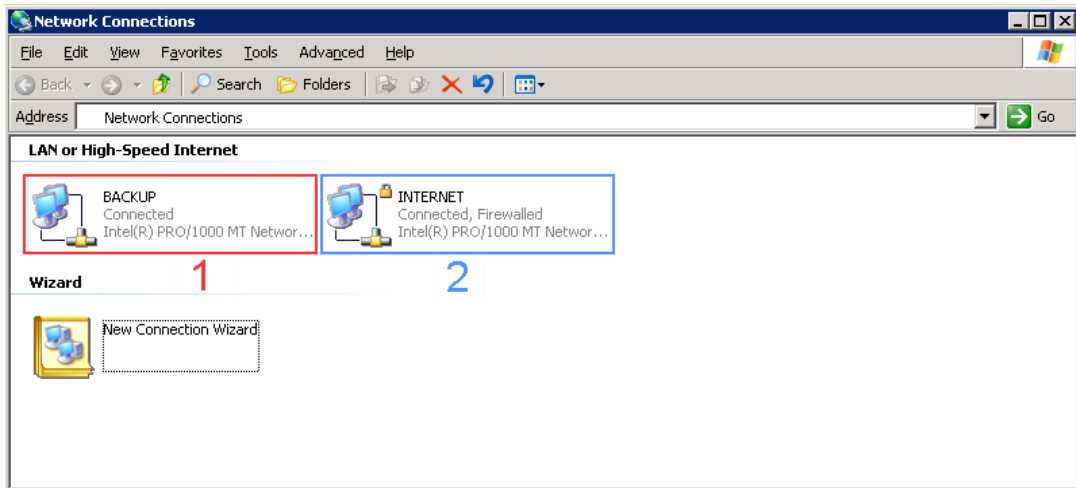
Network Connections

File Edit View Favorites Tools Advanced Help

Back Search Folders

Address Network Connections Go

LAN or High-Speed Internet

BACKUP
Connected
Intel(R) PRO/1000 MT Networ...

INTERNET
Connected, Firewalled
Intel(R) PRO/1000 MT Networ...

1

2

Wizard

New Connection Wizard